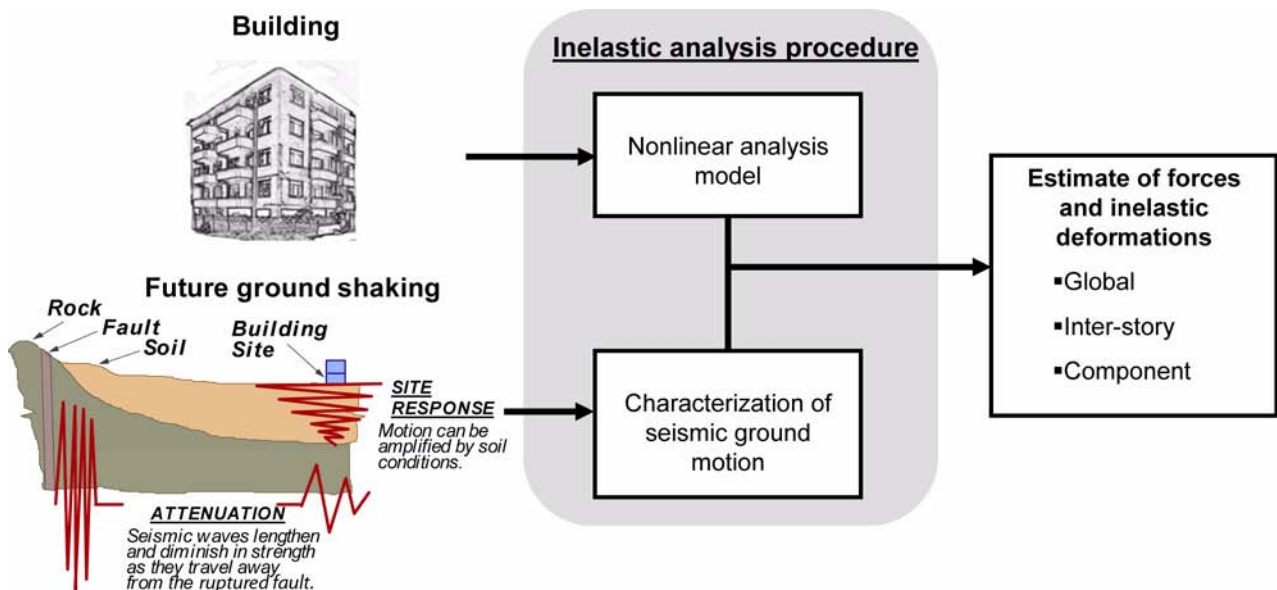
Building

Future ground shaking

Rock

Fault

Soil

Building Site

SITE RESPONSE

Motion can be amplified by soil conditions.

ATTENUATION

Seismic waves lengthen and diminish in strength as they travel away from the ruptured fault.

Inelastic analysis procedure

Nonlinear analysis model

Characterization of seismic ground motion

Estimate of forces and inelastic deformations

▪Global

▪Inter-story

▪Component